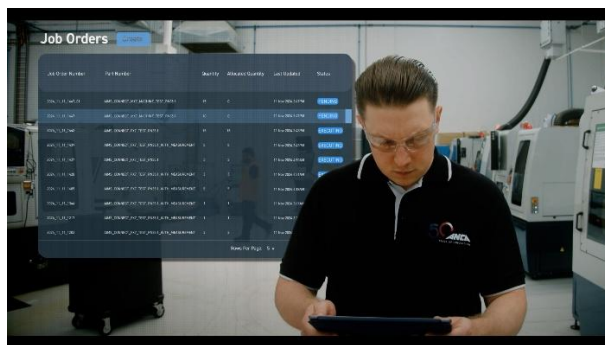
Job Orders

| Job Order Number | Part Number | Quantity | Allocated Quantity | Last Updated | Status |
|---|---|---|---|---|---|
| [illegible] | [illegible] | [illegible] | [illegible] | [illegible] | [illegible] |
| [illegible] | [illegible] | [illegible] | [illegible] | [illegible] | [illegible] |
| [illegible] | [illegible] | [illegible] | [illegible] | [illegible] | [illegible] |
| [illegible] | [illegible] | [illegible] | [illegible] | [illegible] | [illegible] |
| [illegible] | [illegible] | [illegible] | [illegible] | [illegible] | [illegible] |
| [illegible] | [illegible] | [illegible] | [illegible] | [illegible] | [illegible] |
| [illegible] | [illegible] | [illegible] | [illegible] | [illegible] | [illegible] |
| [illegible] | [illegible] | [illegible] | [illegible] | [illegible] | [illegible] |
| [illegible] | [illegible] | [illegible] | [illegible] | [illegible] | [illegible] |
| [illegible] | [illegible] | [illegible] | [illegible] | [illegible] | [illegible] |

Rows Per Page: 5

ANCA